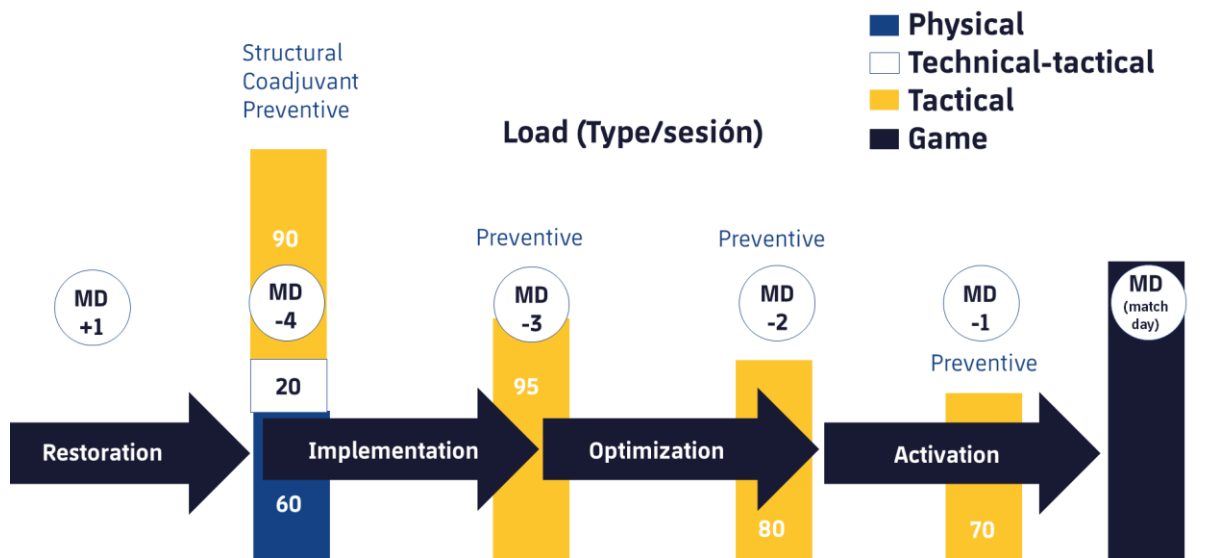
Physical
Technical-tactical
Tactical
Game

Structural
Coadjuvant
Preventive

Load (Type/sesión)

90
MD
-4
20
60

MD
+1

Preventive
MD
-3
95

Preventive
MD
-2
80

MD
-1
Preventive
70

MD
(match
day)

Restoration
Implementation
Optimization
Activation